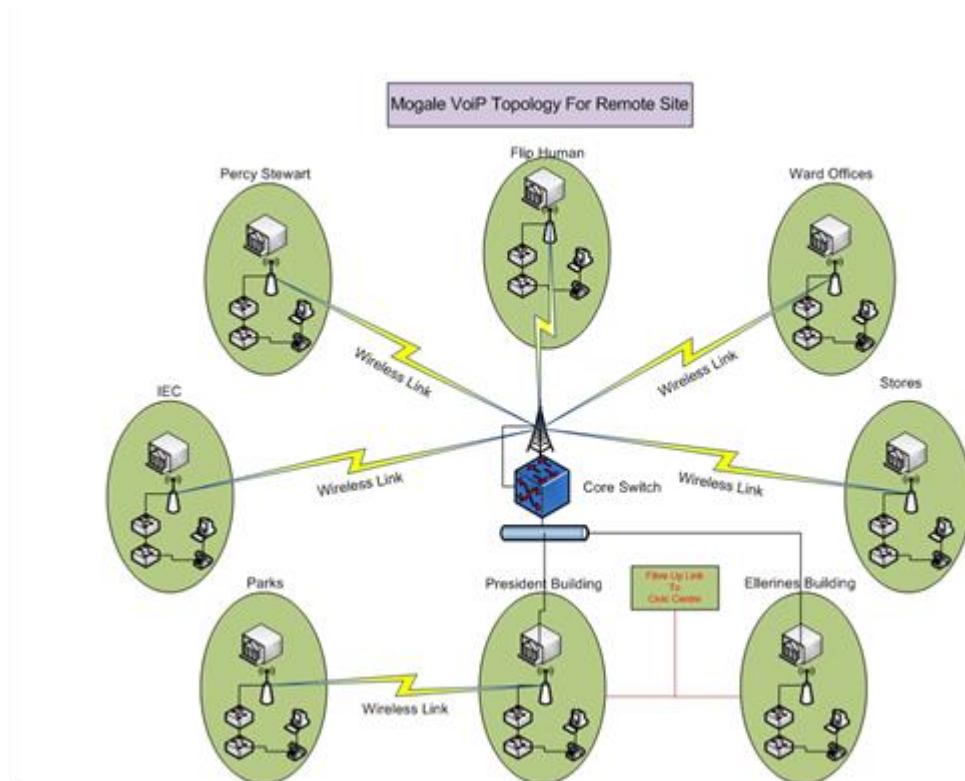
Mogale VoiP Topology For Remote Site

Percy Stewart

Flip Human

Ward Offices

Wireless Link

Wireless Link

IEC

Stores

Wireless Link

Core Switch

Wireless Link

Parks

President Building

Fibre Up Link To Civic Centre

Ellerines Building

Wireless Link